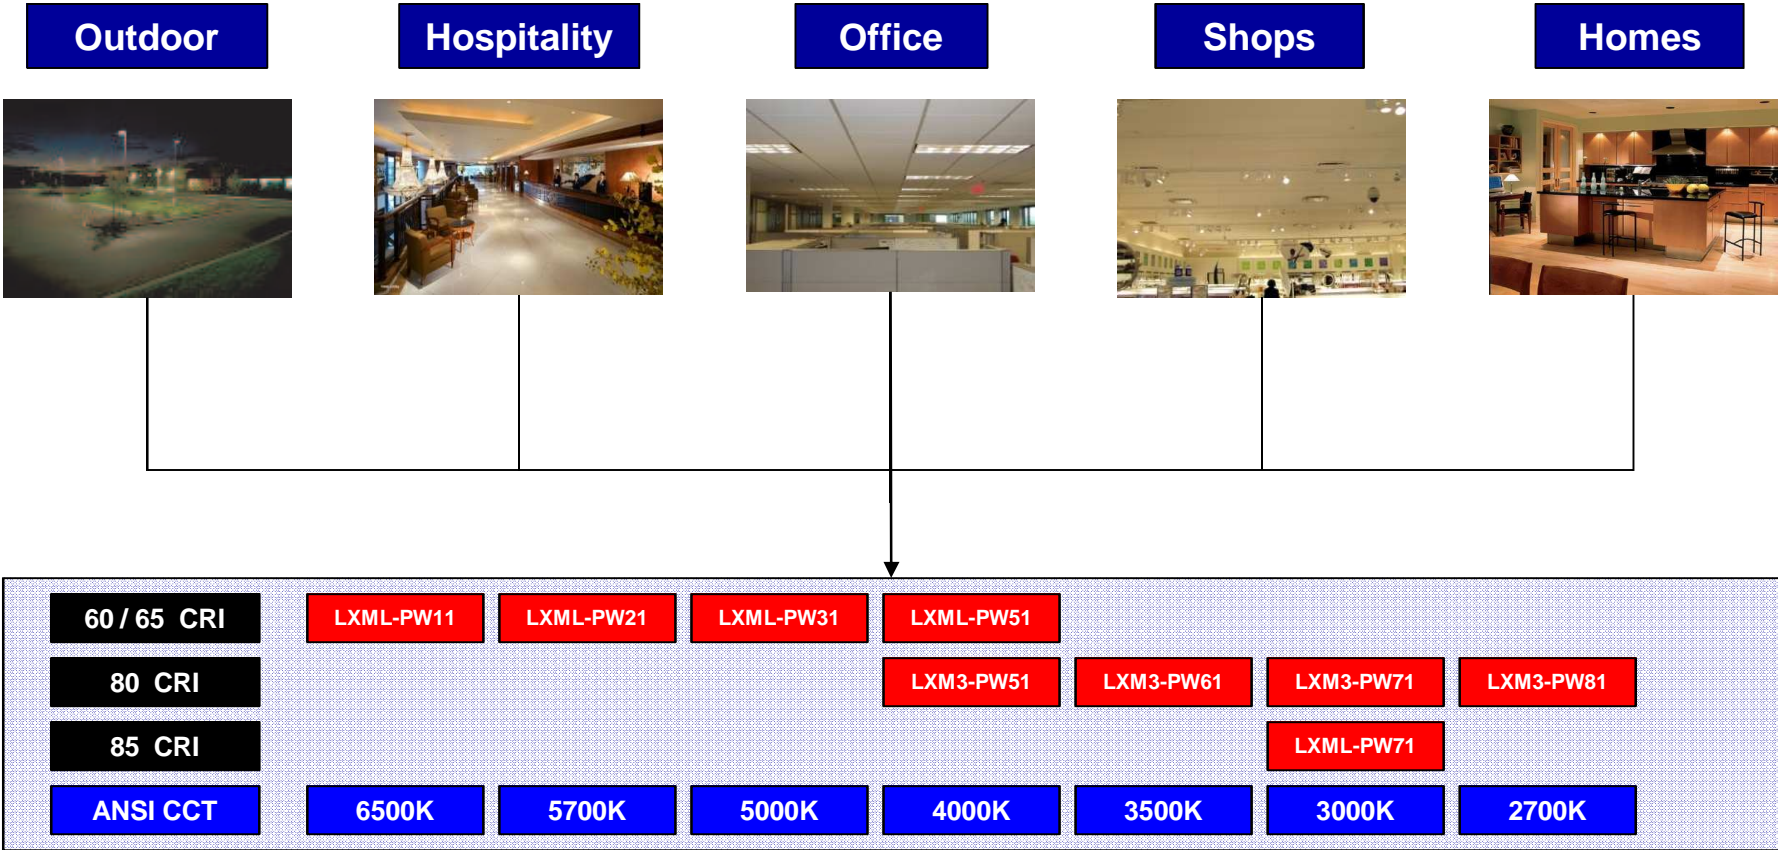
Outdoor

Hospitality

Office

Shops

Homes

| 60 / 65 CRI | LXML-PW11 | LXML-PW21 | LXML-PW31 | LXML-PW51 | | | |
|---|---|---|---|---|---|---|---|
| 80 CRI | | | | LXM3-PW51 | LXM3-PW61 | LXM3-PW71 | LXM3-PW81 |
| 85 CRI | | | | | | LXML-PW71 | |
| ANSI CCT | 6500K | 5700K | 5000K | 4000K | 3500K | 3000K | 2700K |